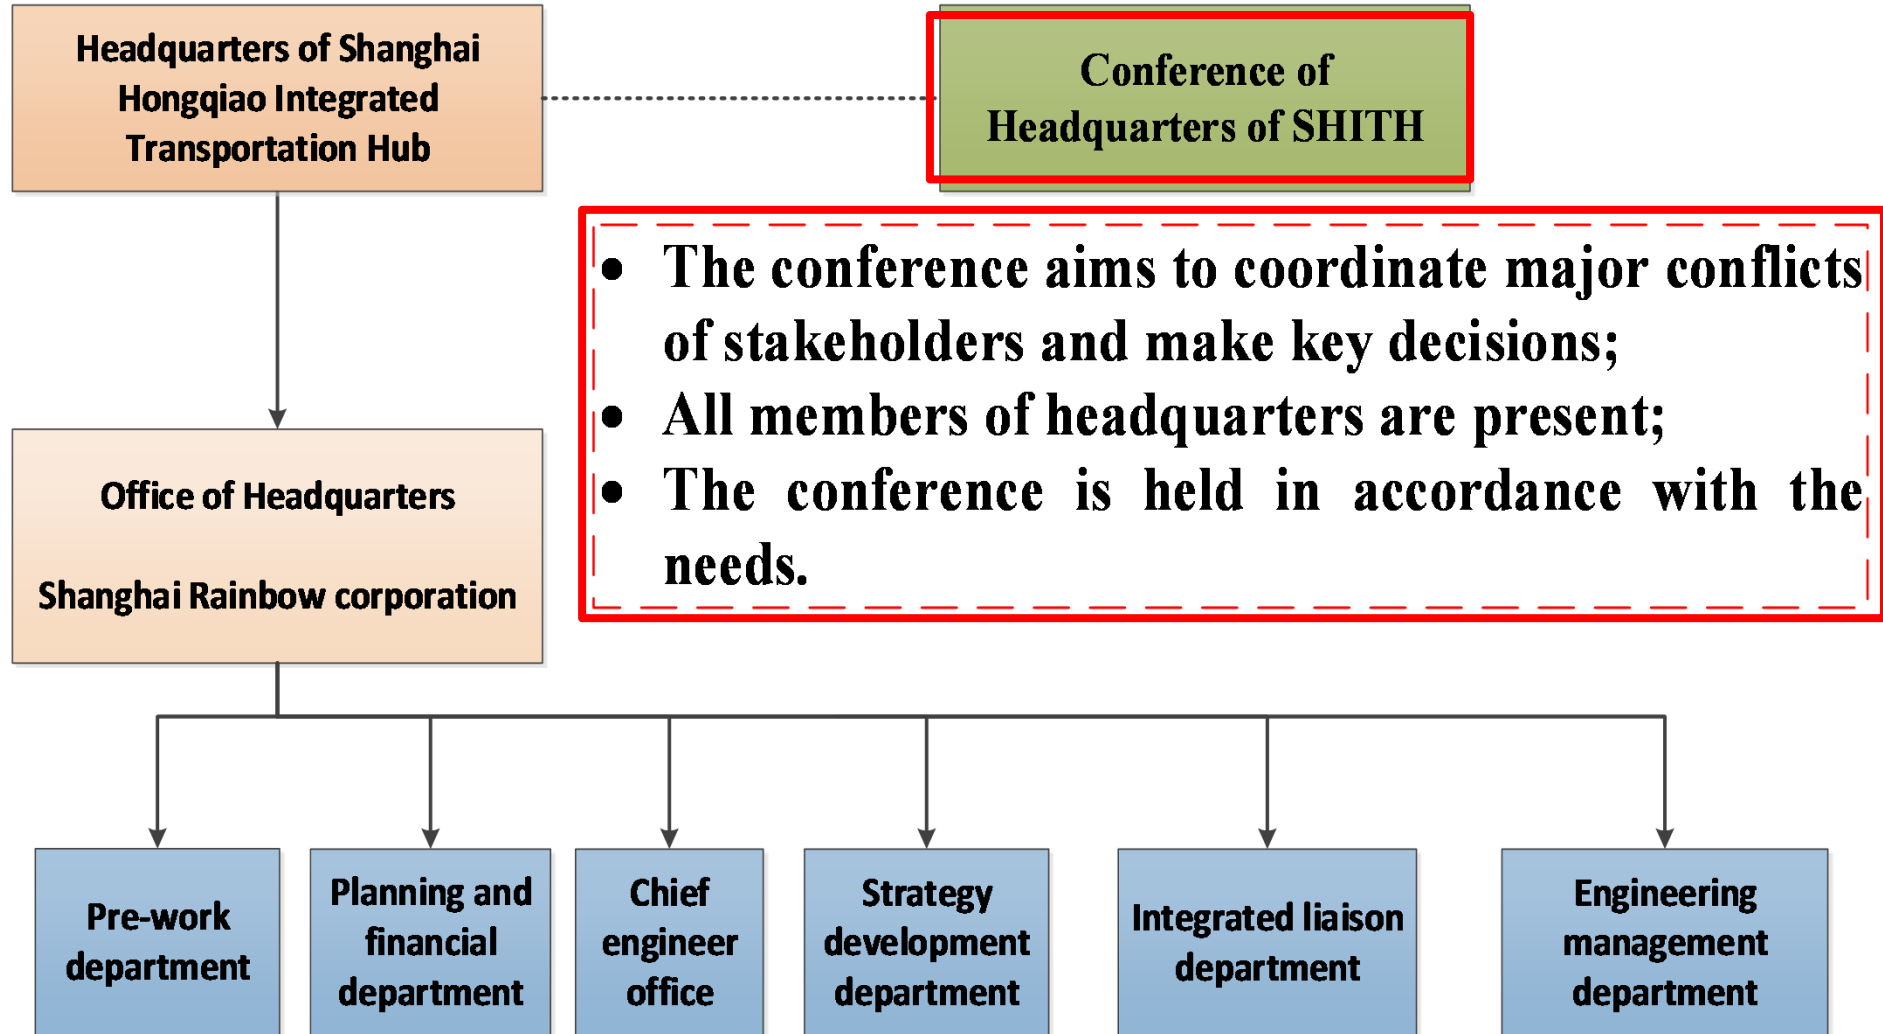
Headquarters of Shanghai Hongqiao Integrated Transportation Hub

Conference of Headquarters of SHITH

- The conference aims to coordinate major conflicts of stakeholders and make key decisions;
- All members of headquarters are present;
- The conference is held in accordance with the needs.

Office of Headquarters

Shanghai Rainbow corporation

Pre-work department

Planning and financial department

Chief engineer office

Strategy development department

Integrated liaison department

Engineering management department